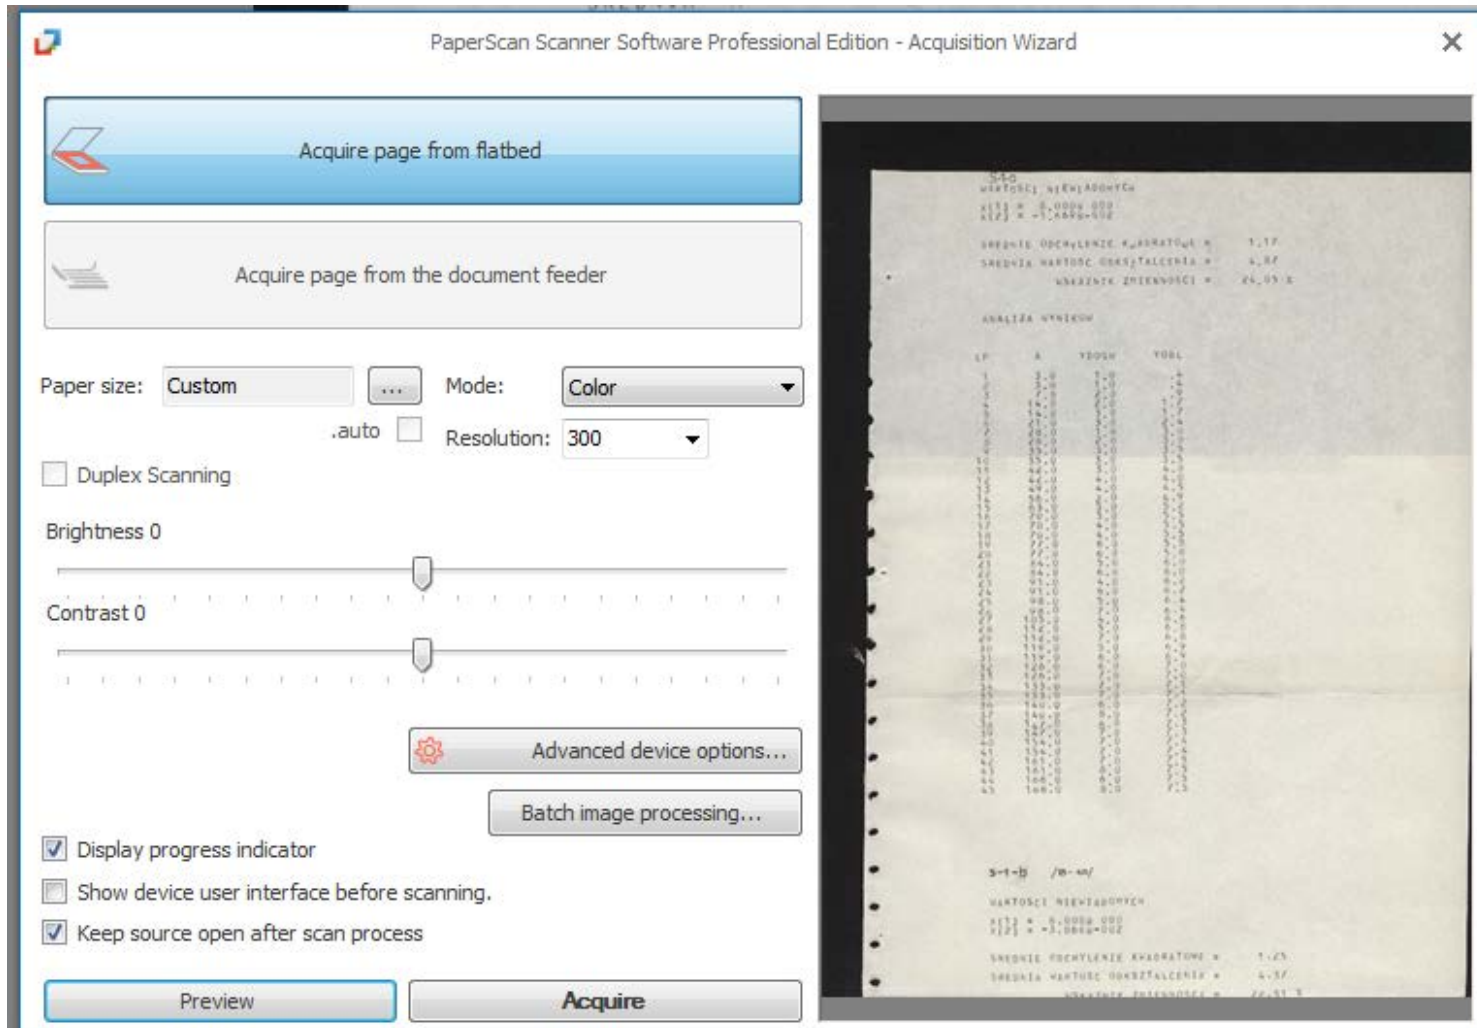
PaperScan Scanner Software Professional Edition - Acquisition Wizard

Acquire page from flatbed

Acquire page from the document feeder

Paper size: Custom ...

.auto

Mode: Color

Resolution: 300

Duplex Scanning

Brightness 0

Contrast 0

Advanced device options...

Batch image processing...

Display progress indicator

Show device user interface before scanning.

Keep source open after scan process

Preview

Acquire

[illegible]